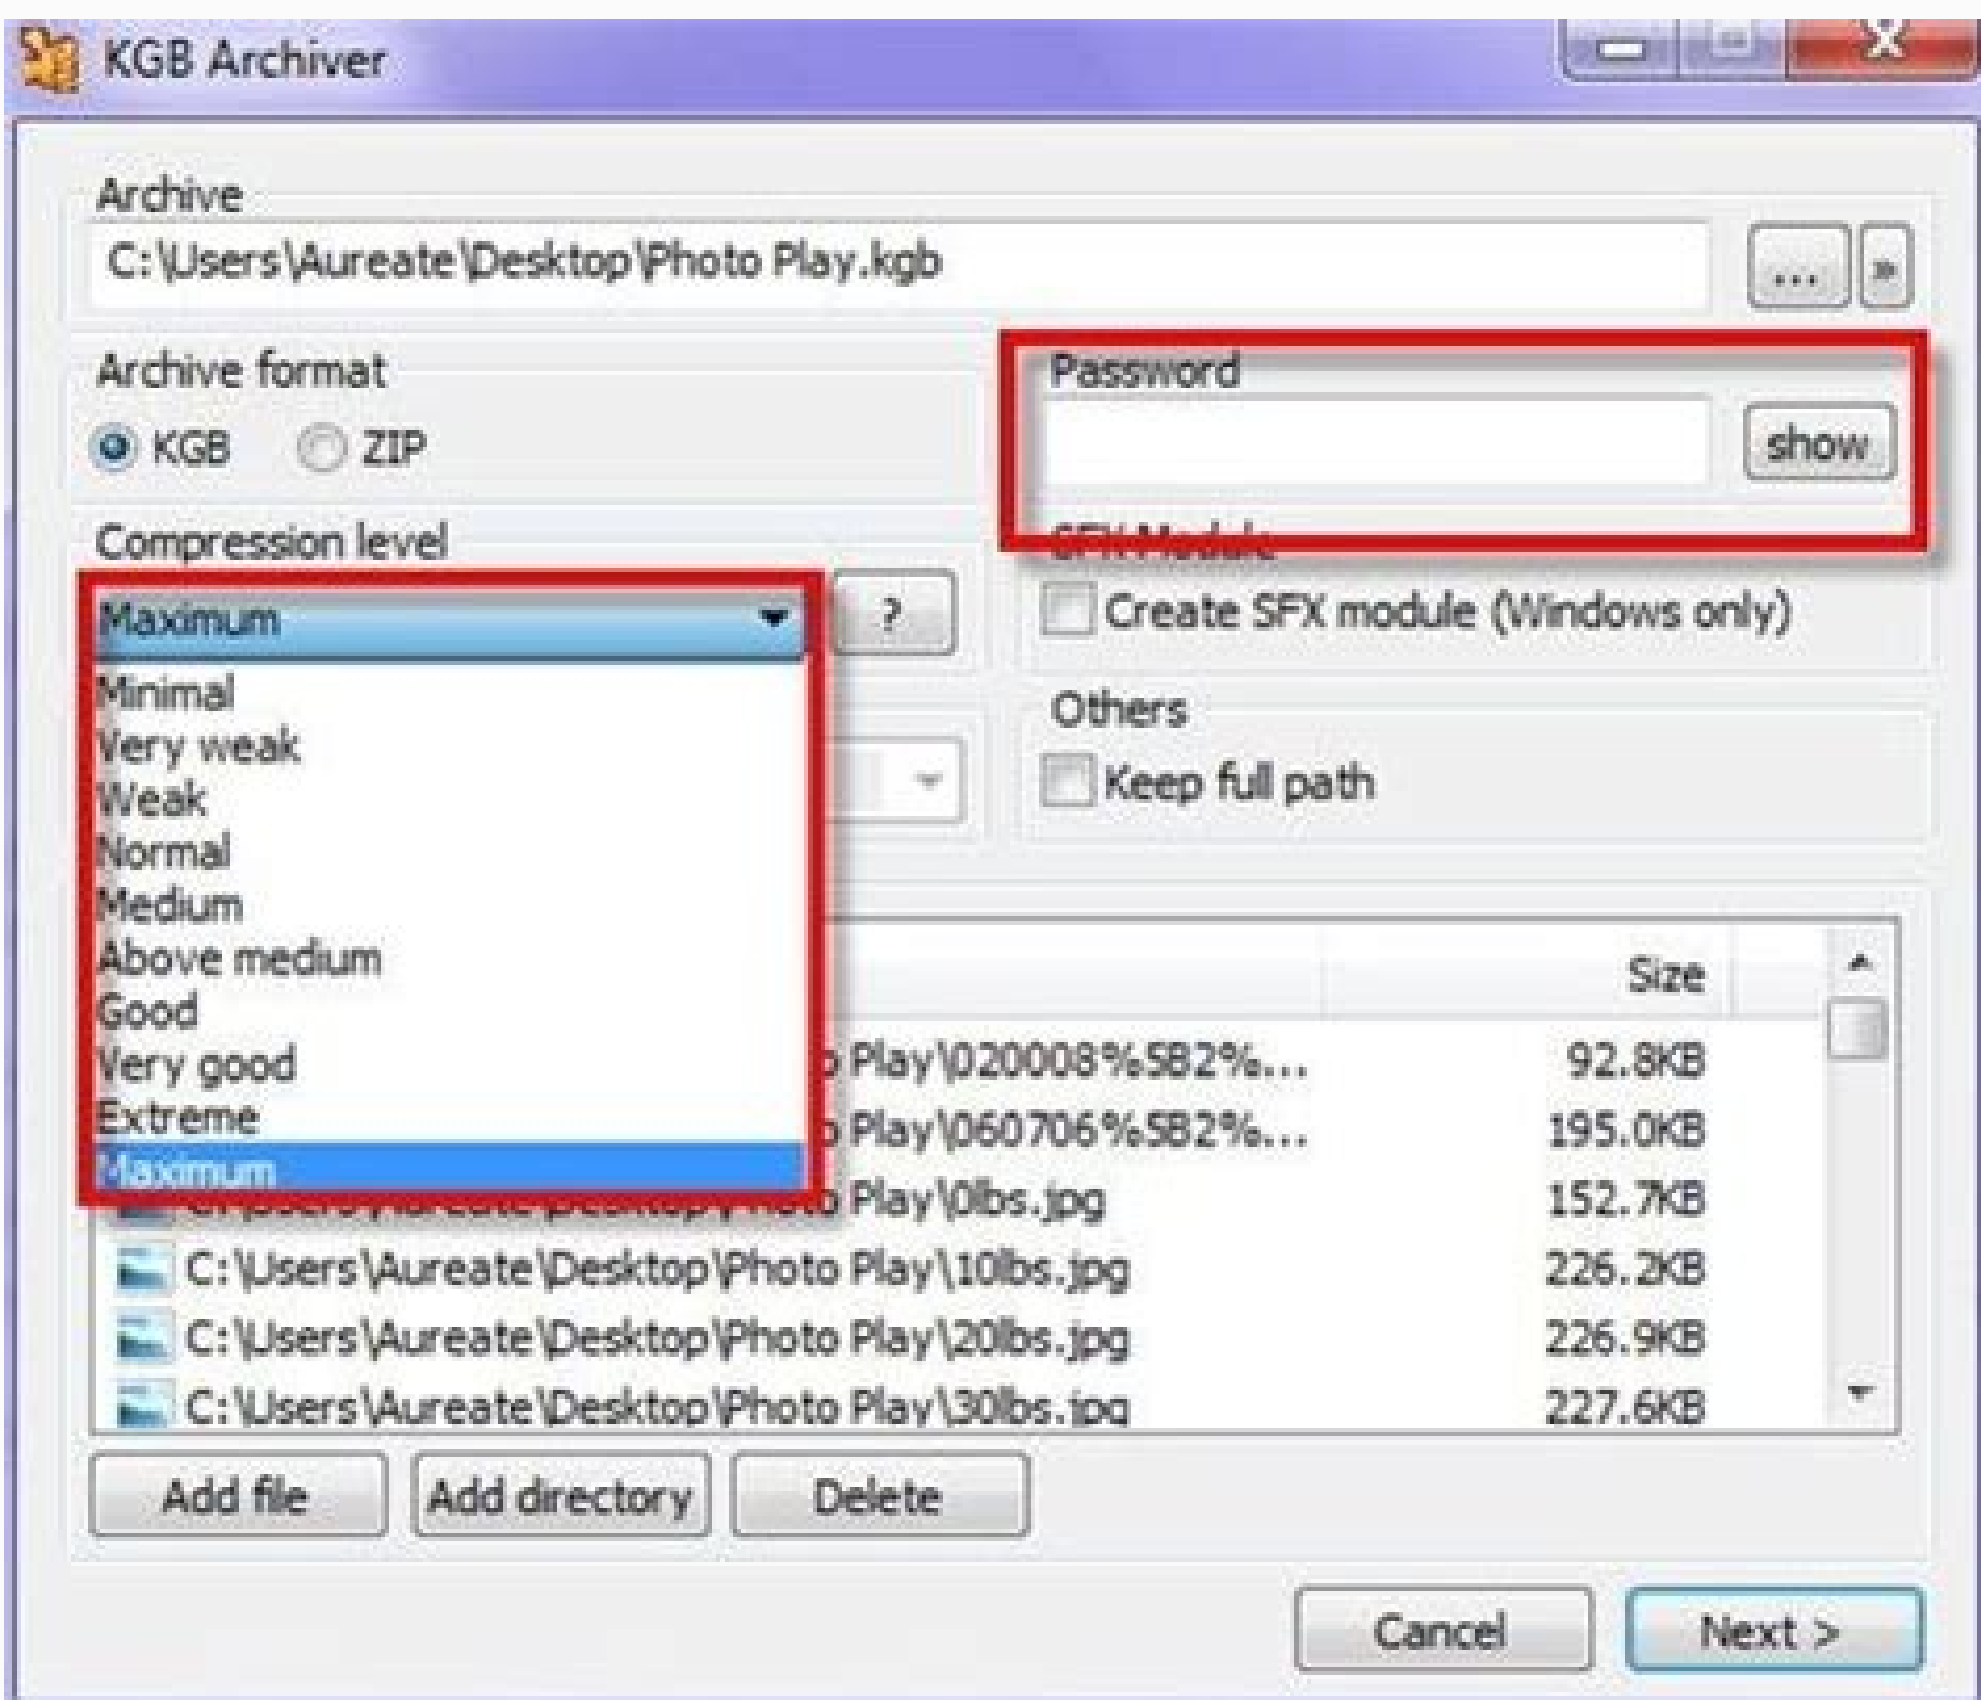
KGB Archiver

Archive
C:\Users\Aureate\Desktop\Photo Play.kgb
...
»

Archive format
KGB ZIP

Password
show

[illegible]
Create SFX module (Windows only)

Compression level
Maximum
?
Minimal
Very weak
Weak
Normal
Medium
Above medium
Good
Very good
Extreme
Maximum

Others
Keep full path

| | Size |
|---|---|
| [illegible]o Play\020008%5B2%... | 92.8KB |
| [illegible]o Play\060706%5B2%... | 195.0KB |
| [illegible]o Play\0lbs.jpg | 152.7KB |
| C:\Users\Aureate\Desktop\Photo Play\10lbs.jpg | 226.2KB |
| C:\Users\Aureate\Desktop\Photo Play\20lbs.jpg | 226.9KB |
| C:\Users\Aureate\Desktop\Photo Play\30lbs.jpg | 227.6KB |

Add file
Add directory
Delete

Cancel
Next >